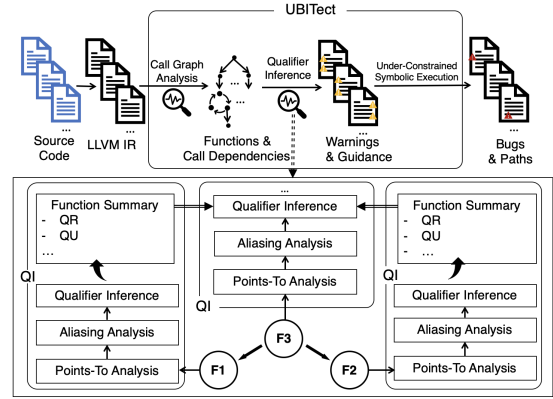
UBITect

Call Graph Analysis

Qualifier Inference

Under-Constrained Symbolic Execution

...
Source Code

...
LLVM IR

...
Functions & Call Dependencies

...
Warnings & Guidance

...
Bugs & Paths

...

Function Summary
- QR
- QU
- ...

QI

Qualifier Inference

Aliasing Analysis

Points-To Analysis

Qualifier Inference

Aliasing Analysis

Points-To Analysis

QI

F3

F1

F2

Function Summary
- QR
- QU
- ...

QI

Qualifier Inference

Aliasing Analysis

Points-To Analysis